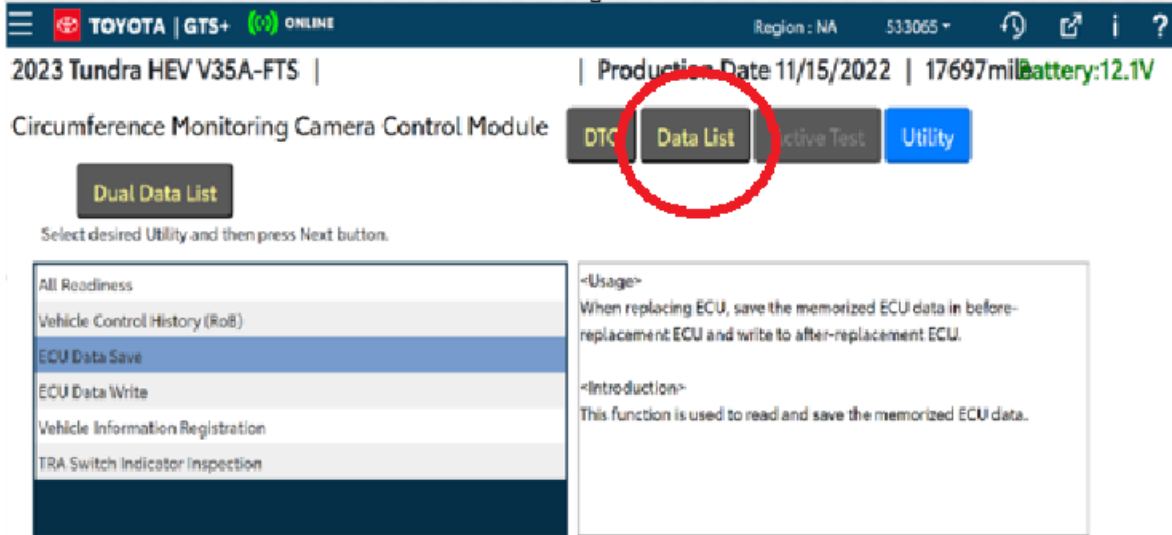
TOYOTA | GTS+ ONLINE Region : NA 533065

2023 Tundra HEV V35A-FTS | | Production Date 11/15/2022 | 17697mil Battery:12.1V

Circumference Monitoring Camera Control Module DTC Data List Active Test Utility

Dual Data List

Select desired Utility and then press Next button.

All Readiness
Vehicle Control History (RoB)
ECU Data Save
ECU Data Write
Vehicle Information Registration
TRA Switch Indicator Inspection

<Usage>
When replacing ECU, save the memorized ECU data in before-replacement ECU and write to after-replacement ECU.

<Introduction>
This function is used to read and save the memorized ECU data.